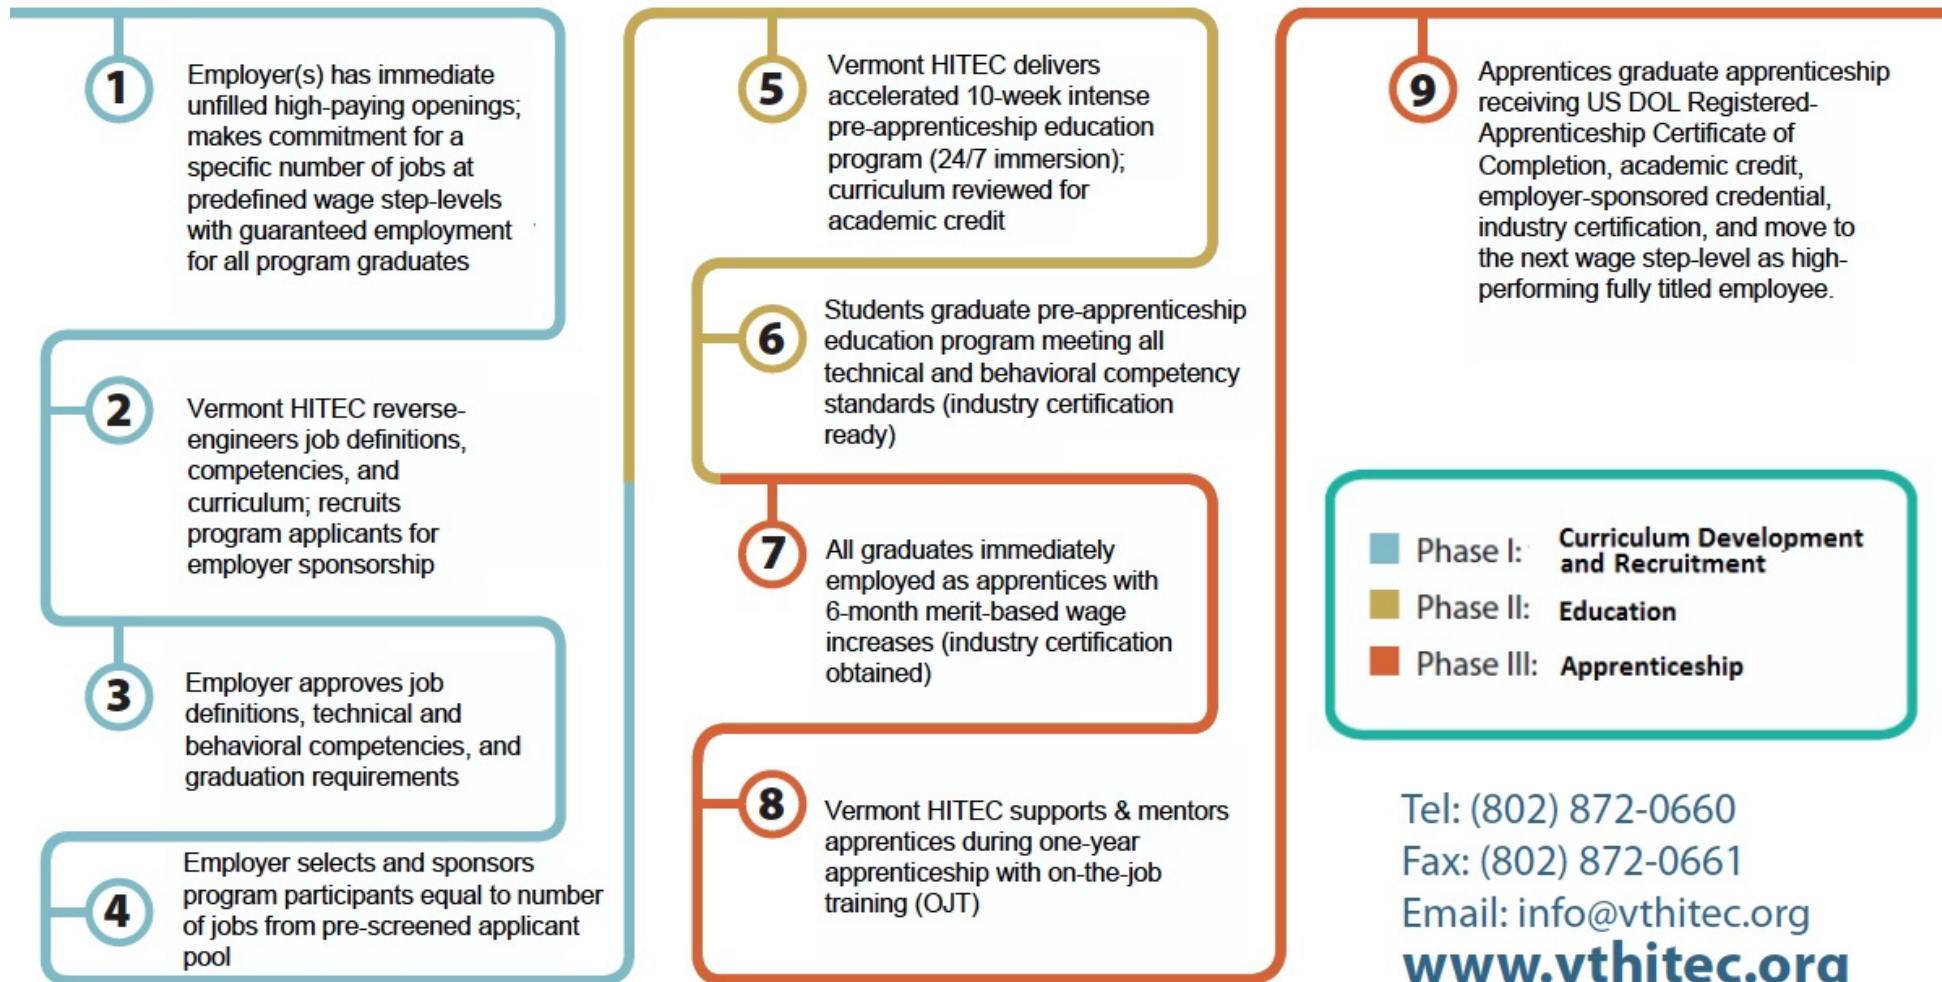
1 Employer(s) has immediate unfilled high-paying openings; makes commitment for a specific number of jobs at predefined wage step-levels with guaranteed employment for all program graduates

2 Vermont HITEC reverse-engineers job definitions, competencies, and curriculum; recruits program applicants for employer sponsorship

3 Employer approves job definitions, technical and behavioral competencies, and graduation requirements

4 Employer selects and sponsors program participants equal to number of jobs from pre-screened applicant pool

5 Vermont HITEC delivers accelerated 10-week intense pre-apprenticeship education program (24/7 immersion); curriculum reviewed for academic credit

6 Students graduate pre-apprenticeship education program meeting all technical and behavioral competency standards (industry certification ready)

7 All graduates immediately employed as apprentices with 6-month merit-based wage increases (industry certification obtained)

8 Vermont HITEC supports & mentors apprentices during one-year apprenticeship with on-the-job training (OJT)

9 Apprentices graduate apprenticeship receiving US DOL Registered-Apprenticeship Certificate of Completion, academic credit, employer-sponsored credential, industry certification, and move to the next wage step-level as high-performing fully titled employee.

Phase I: Curriculum Development and Recruitment
Phase II: Education
Phase III: Apprenticeship

Tel: (802) 872-0660
Fax: (802) 872-0661
Email: info@vthitec.org
www.vthitec.org